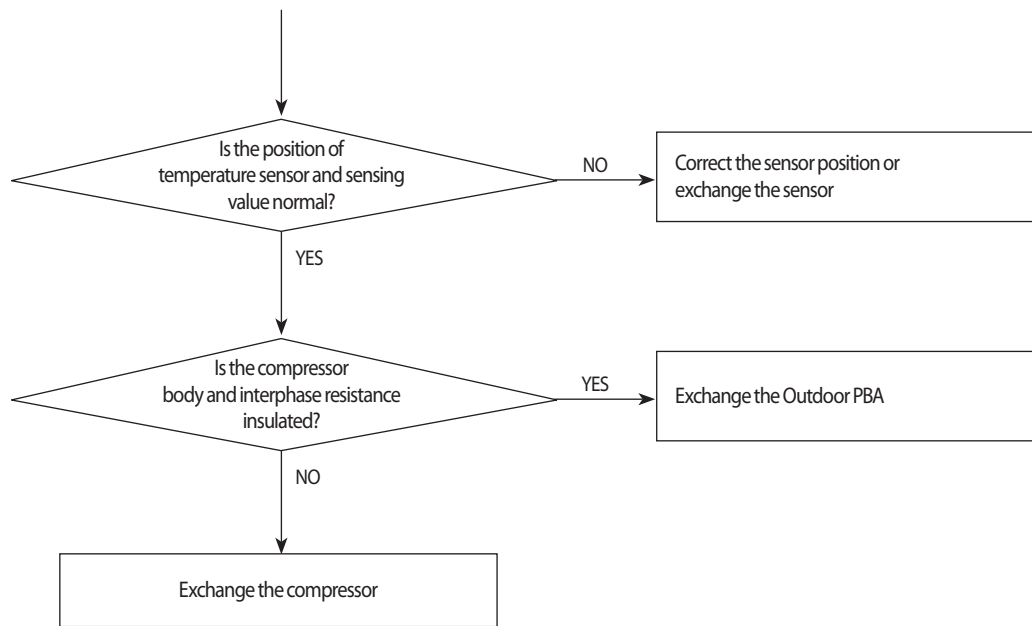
Is the position of temperature sensor and sensing value normal?

NO

Correct the sensor position or exchange the sensor

YES

Is the compressor body and interphase resistance insulated?

YES

Exchange the Outdoor PBA

NO

Exchange the compressor